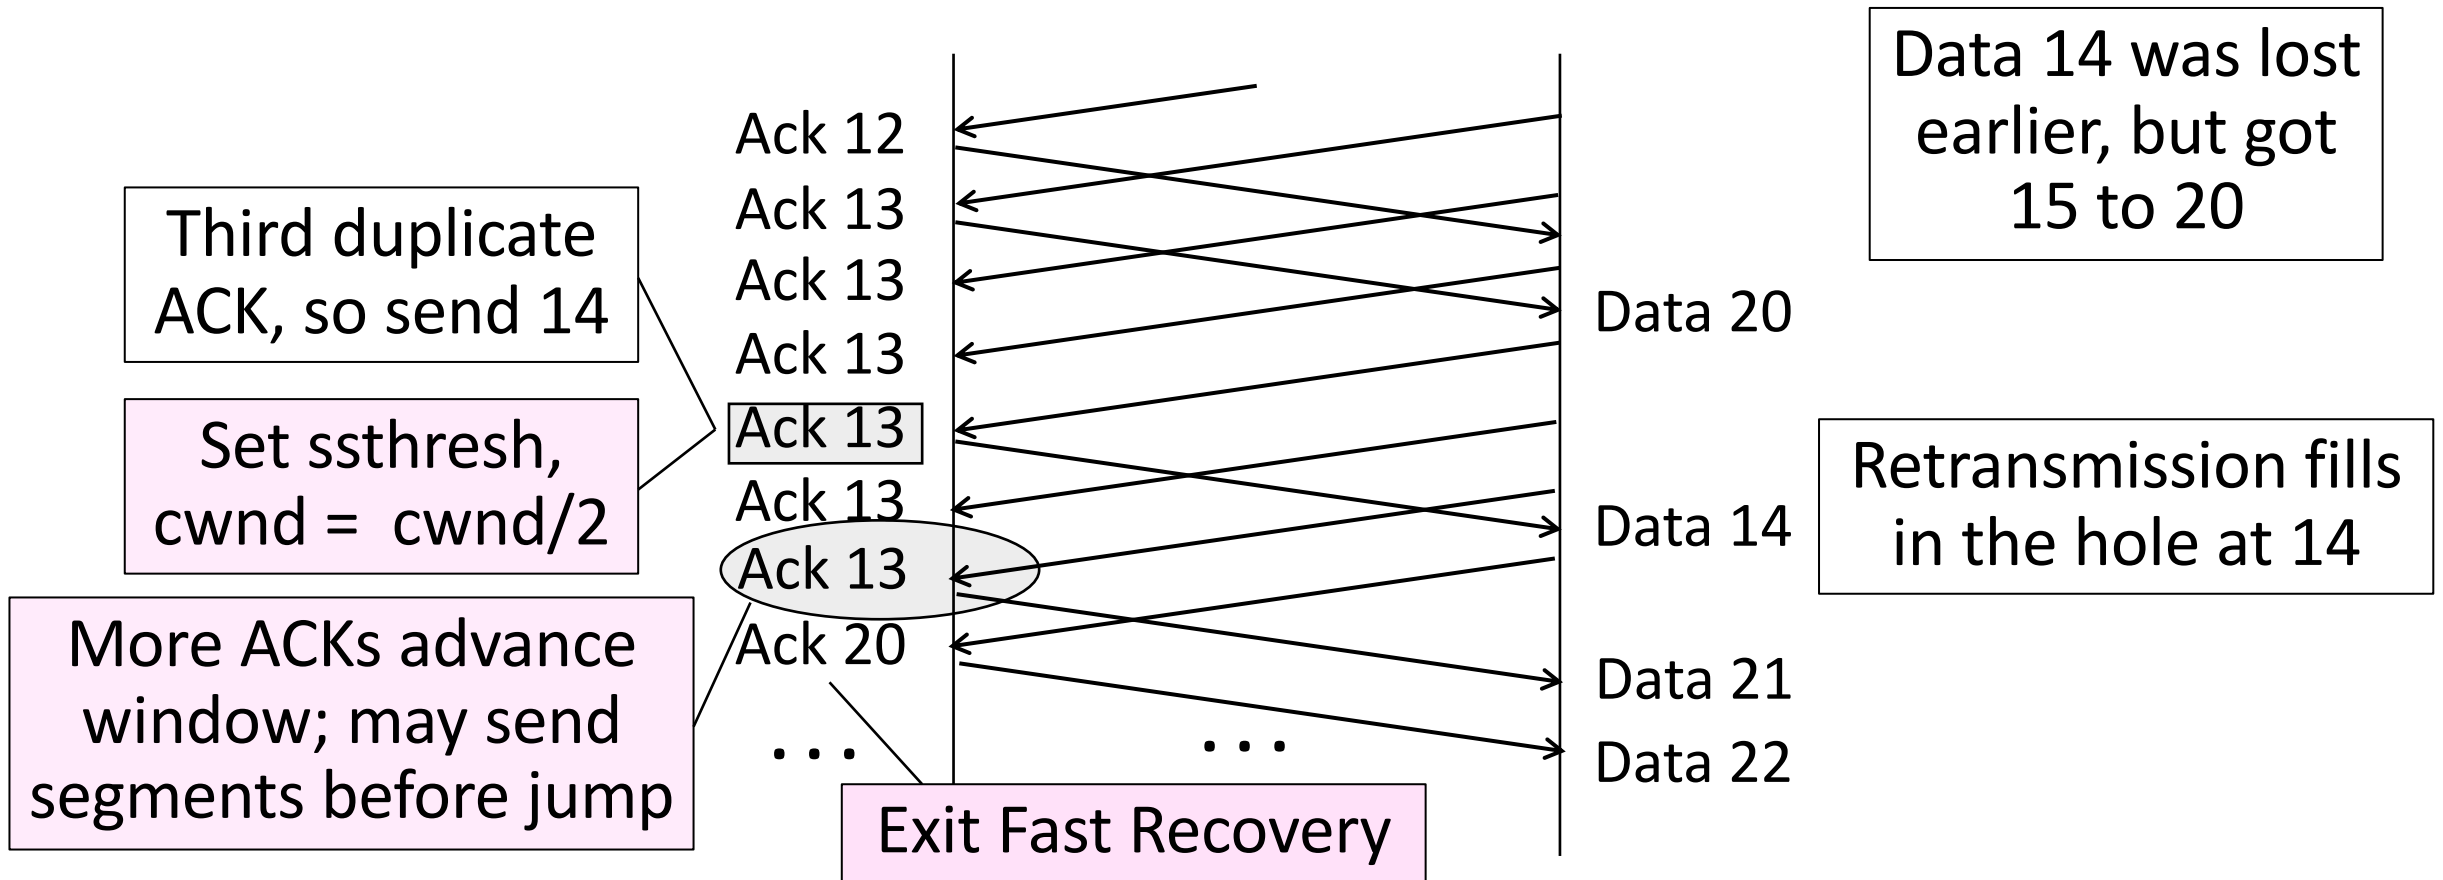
Data 14 was lost earlier, but got 15 to 20

Ack 12
Ack 13
Ack 13
Ack 13
Ack 13
Ack 13
Ack 13
Ack 20
. . .

Third duplicate ACK, so send 14

Set ssthresh, cwnd = cwnd/2

More ACKs advance window; may send segments before jump

. . .

Data 20
Data 14
Data 21
Data 22

Retransmission fills in the hole at 14

Exit Fast Recovery